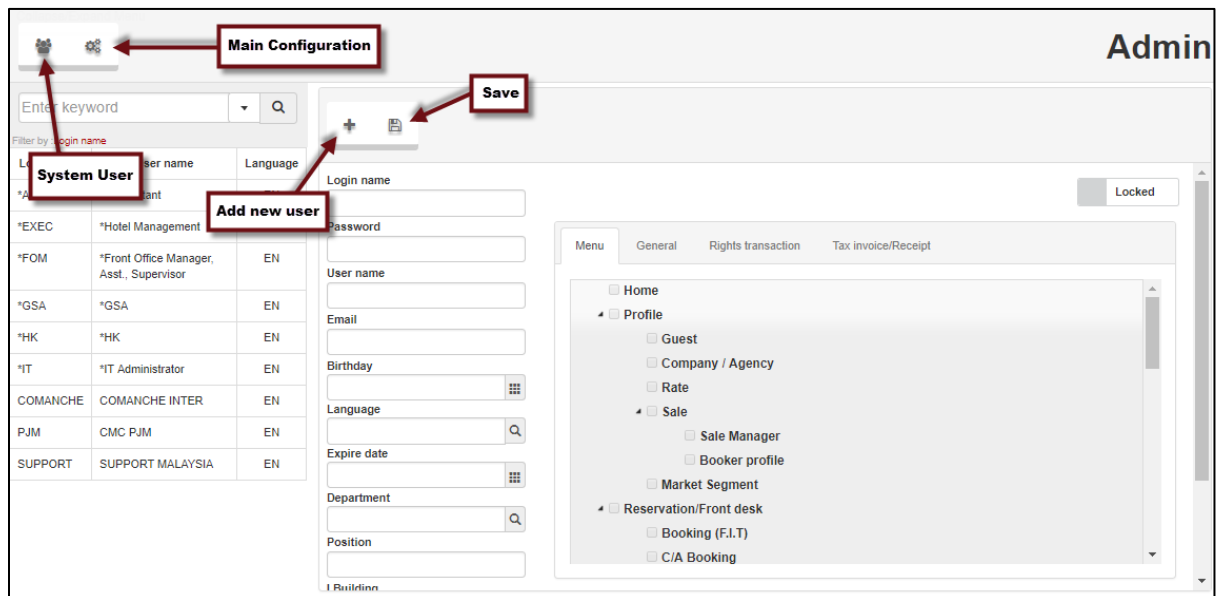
Main Configuration

Admin

Enter keyword

Filter by Login name

Lo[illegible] | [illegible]ser name | Language

System User

*A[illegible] | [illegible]tant | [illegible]

Save

+

Add new user

| | | |
|---|---|---|
| *EXEC | *Hotel Management | |
| *FOM | *Front Office Manager, Asst., Supervisor | EN |
| *GSA | *GSA | EN |
| *HK | *HK | EN |
| *IT | *IT Administrator | EN |
| COMANCHE | COMANCHE INTER | EN |
| PJM | CMC PJM | EN |
| SUPPORT | SUPPORT MALAYSIA | EN |

Login name

Password

User name

Email

Birthday

Language

Expire date

Department

Position

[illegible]Building

Locked

Menu | General | Rights transaction | Tax invoice/Receipt

Home
Profile
Guest
Company / Agency
Rate
Sale
Sale Manager
Booker profile
Market Segment
Reservation/Front desk
Booking (F.I.T)
C/A Booking